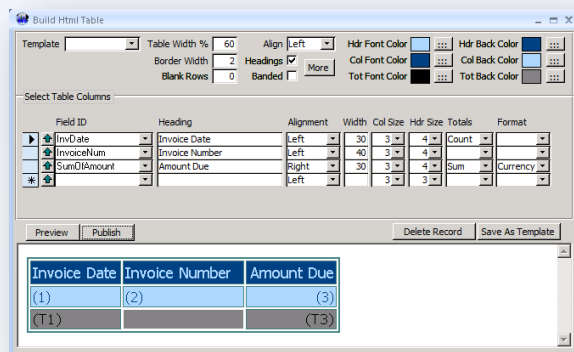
Build Html Table

Template | Table Width % 60 | Align Left | Hdr Font Color ::: | Hdr Back Color :::
Border Width 2 | Headings ✓ | More | Col Font Color ::: | Col Back Color :::
Blank Rows 0 | Banded | Tot Font Color ::: | Tot Back Color :::

Select Table Columns

| | Field ID | Heading | Alignment | Width | Col Size | Hdr Size | Totals | Format |
|---|---|---|---|---|---|---|---|---|
| ▶ | InvDate | Invoice Date | Left | 30 | 3 | 4 | Count | |
| | InvoiceNum | Invoice Number | Left | 40 | 3 | 4 | | |
| | SumOfAmount | Amount Due | Right | 30 | 3 | 4 | Sum | Currency |
| * | | | Left | | 3 | 3 | | |

Preview | Publish | Delete Record | Save As Template

| Invoice Date | Invoice Number | Amount Due |
|---|---|---|
| (1) | (2) | (3) |
| (T1) | | (T3) |